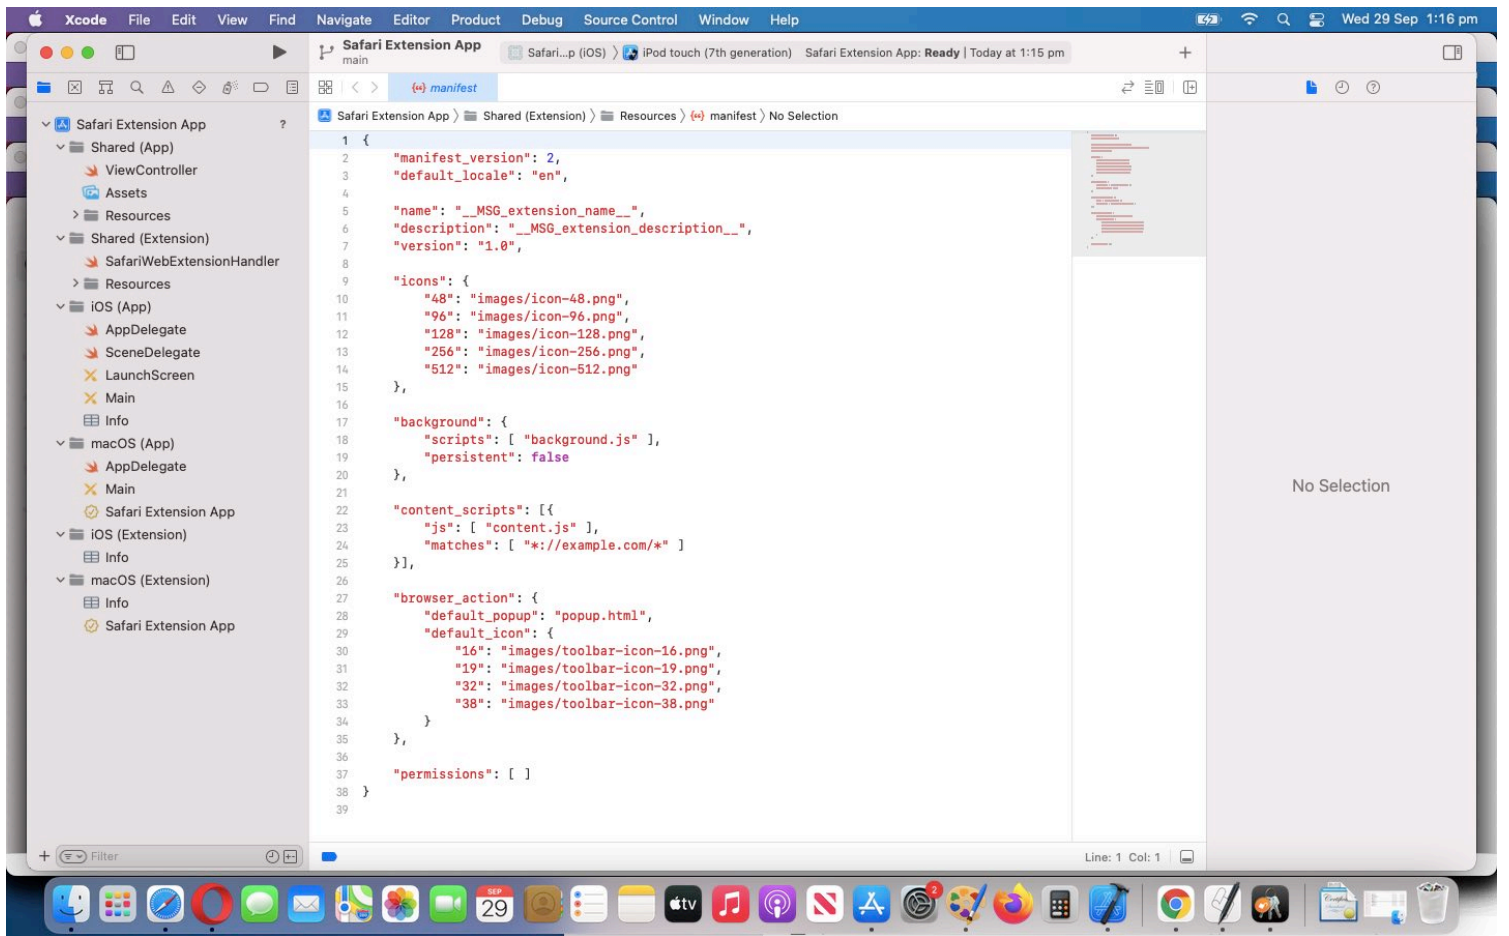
Xcode File Edit View Find Navigate Editor Product Debug Source Control Window Help
Wed 29 Sep 1:16 pm

Safari Extension App
main
Safari...p (iOS) 〉 iPod touch (7th generation) Safari Extension App: Ready | Today at 1:15 pm

manifest

Safari Extension App 〉 Shared (Extension) 〉 Resources 〉 manifest 〉 No Selection

Safari Extension App ?
Shared (App)
ViewController
Assets
Resources
Shared (Extension)
SafariWebExtensionHandler
Resources
iOS (App)
AppDelegate
SceneDelegate
LaunchScreen
Main
Info
macOS (App)
AppDelegate
Main
Safari Extension App
iOS (Extension)
Info
macOS (Extension)
Info
Safari Extension App

1 {
2 "manifest_version": 2,
3 "default_locale": "en",
4
5 "name": "__MSG_extension_name__",
6 "description": "__MSG_extension_description__",
7 "version": "1.0",
8
9 "icons": {
10 "48": "images/icon-48.png",
11 "96": "images/icon-96.png",
12 "128": "images/icon-128.png",
13 "256": "images/icon-256.png",
14 "512": "images/icon-512.png"
15 },
16
17 "background": {
18 "scripts": [ "background.js" ],
19 "persistent": false
20 },
21
22 "content_scripts": [{
23 "js": [ "content.js" ],
24 "matches": [ "*://example.com/*" ]
25 }],
26
27 "browser_action": {
28 "default_popup": "popup.html",
29 "default_icon": {
30 "16": "images/toolbar-icon-16.png",
31 "19": "images/toolbar-icon-19.png",
32 "32": "images/toolbar-icon-32.png",
33 "38": "images/toolbar-icon-38.png"
34 }
35 },
36
37 "permissions": [ ]
38 }
39

No Selection

Filter
Line: 1 Col: 1

SEP 29